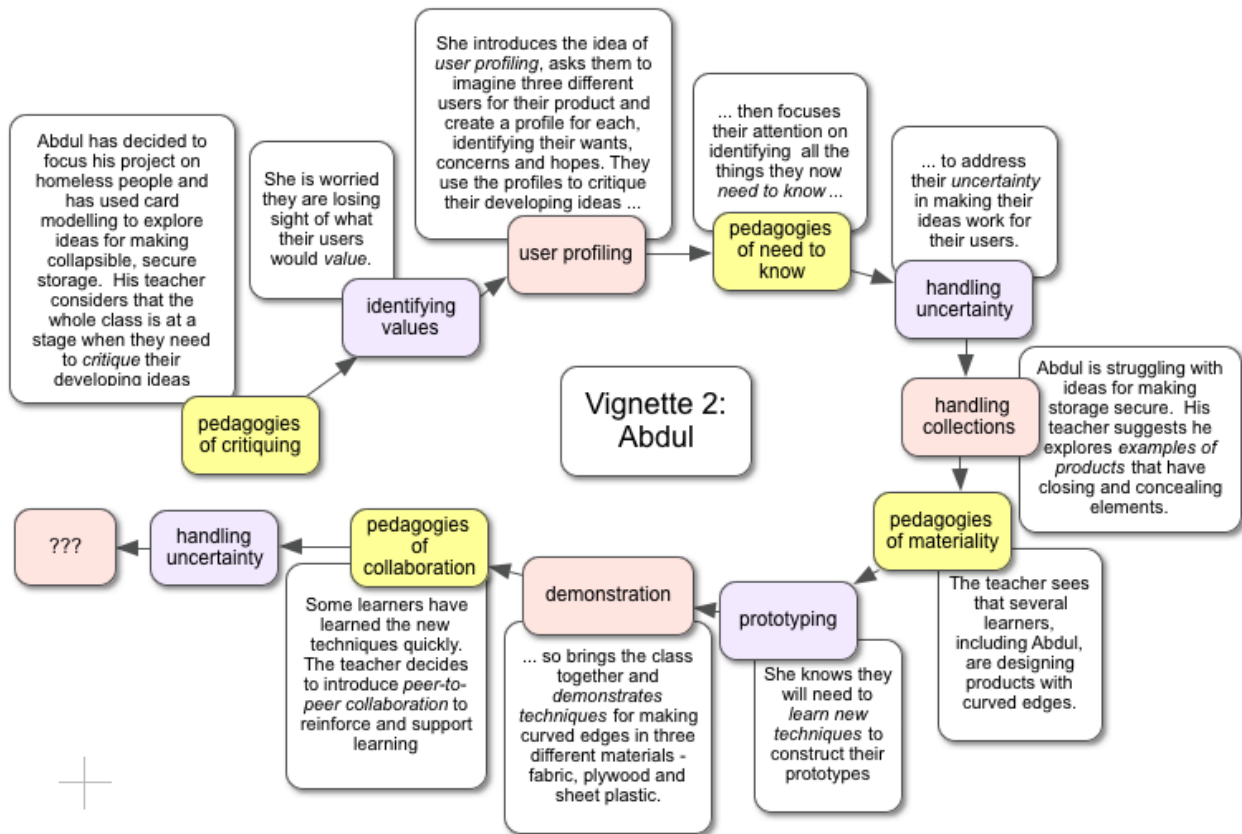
Vignette 2: Abdul

Abdul has decided to focus his project on homeless people and has used card modelling to explore ideas for making collapsible, secure storage. His teacher considers that the whole class is at a stage when they need to *critique* their developing ideas

pedagogies of critiquing

She is worried they are losing sight of what their users would *value*.

identifying values

She introduces the idea of *user profiling*, asks them to imagine three different users for their product and create a profile for each, identifying their wants, concerns and hopes. They use the profiles to critique their developing ideas ...

user profiling

... then focuses their attention on identifying all the things they now *need to know* ...

pedagogies of need to know

... to address their *uncertainty* in making their ideas work for their users.

handling uncertainty

handling collections

Abdul is struggling with ideas for making storage secure. His teacher suggests he explores *examples of products* that have closing and concealing elements.

pedagogies of materiality

The teacher sees that several learners, including Abdul, are designing products with curved edges.

prototyping

She knows they will need to *learn new techniques* to construct their prototypes

demonstration

... so brings the class together and *demonstrates techniques* for making curved edges in three different materials - fabric, plywood and sheet plastic.

pedagogies of collaboration

Some learners have learned the new techniques quickly. The teacher decides to introduce *peer-to-peer collaboration* to reinforce and support learning

handling uncertainty

???